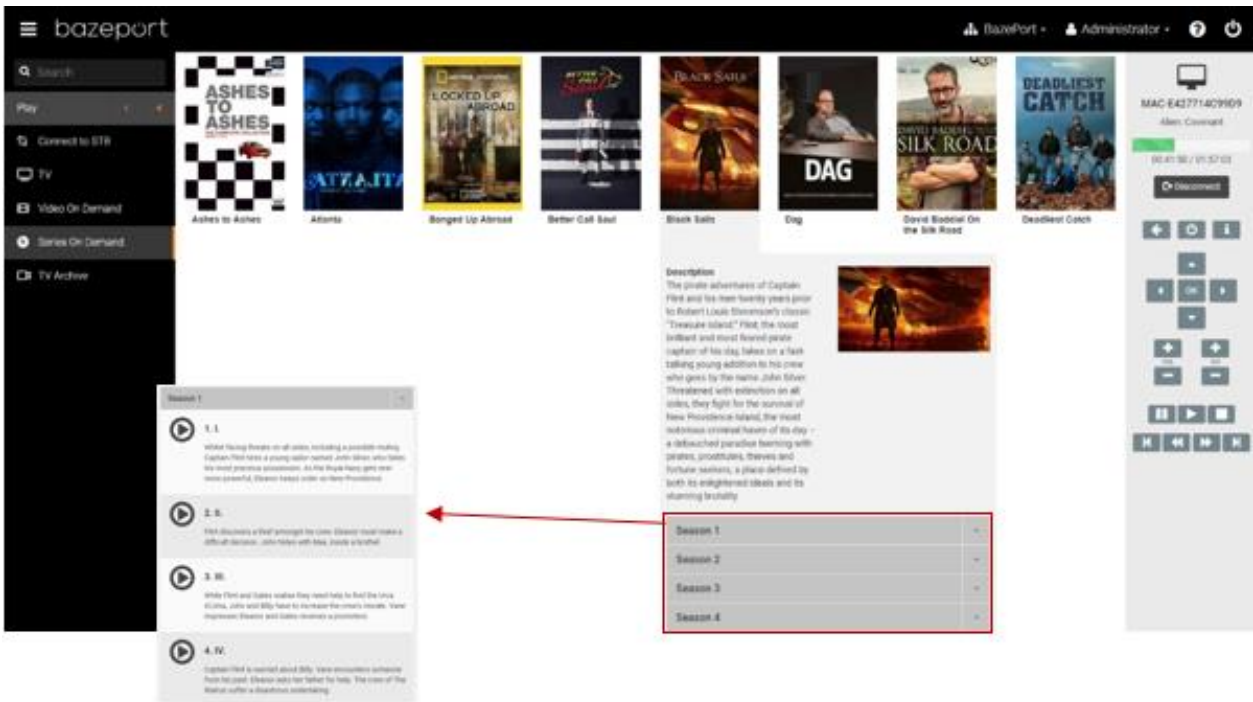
bazeport

BazePort • Administrator •

Search

Play

Connect to STB

TV

Video On Demand

Series On Demand

TV Archive

ASHES TO ASHES

ATLANTA

LOCKED UP ABROAD

BETTER CALL SAUL

BLACK SAILS

DAG

DAVID BADDIEL ON THE SILK ROAD

DEADLIEST CATCH

Ashes to Ashes

Atlanta

Banged Up Abroad

Better Call Saul

Black Sails

Dag

David Baddiel On the Silk Road

Deadliest Catch

MAC-E42771409909

Allen Covenant

00:41:50 / 01:57:03

Disconnect

OK

Description

The pirate adventures of Captain Flint and his men twenty years prior to Robert Louis Stevenson's classic "Treasure Island." Flint, the most brilliant and most feared pirate captain of his day, takes on a fast talking young addition to his crew who goes by the name John Silver. Threatened with extinction on all sides, they fight for the survival of New Providence Island, the most notorious criminal haven of its day - a debauched paradise teeming with pirates, prostitutes, thieves and fortune seekers, a place defined by both its enlightened ideals and its stunning brutality.

Season 1

Season 2

Season 3

Season 4

Season 1

1. I.

While facing threats on all sides, including a possible mutiny, Captain Flint hires a young sailor named John Silver, who takes his most precious possession. As the Royal Navy gets ever more powerful, Eleanor keeps order on New Providence.

2. II.

Flint discovers a thief amongst his crew. Eleanor must make a difficult decision. John hides with Max, inside a brothel.

3. III.

While Flint and Gates realise they need help to find the Urca de Lima, John and Billy have to increase the crew's morale. Vane impresses Eleanor and Gates receives a promotion.

4. IV.

Captain Flint is worried about Billy. Vane encounters someone from his past. Eleanor asks her father for help. The crew of The Walrus suffer a disastrous undertaking.